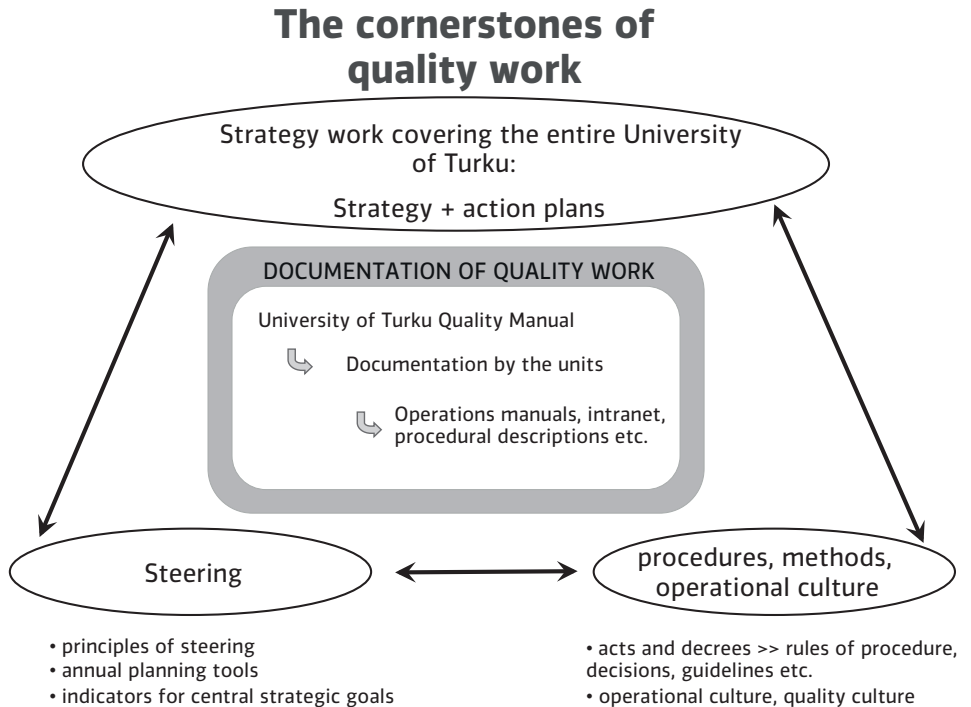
The cornerstones of quality work

Strategy work covering the entire University of Turku:

Strategy + action plans

DOCUMENTATION OF QUALITY WORK

University of Turku Quality Manual

Documentation by the units

Operations manuals, intranet, procedural descriptions etc.

Steering

• principles of steering
• annual planning tools
• indicators for central strategic goals

procedures, methods, operational culture

• acts and decrees >> rules of procedure, decisions, guidelines etc.
• operational culture, quality culture